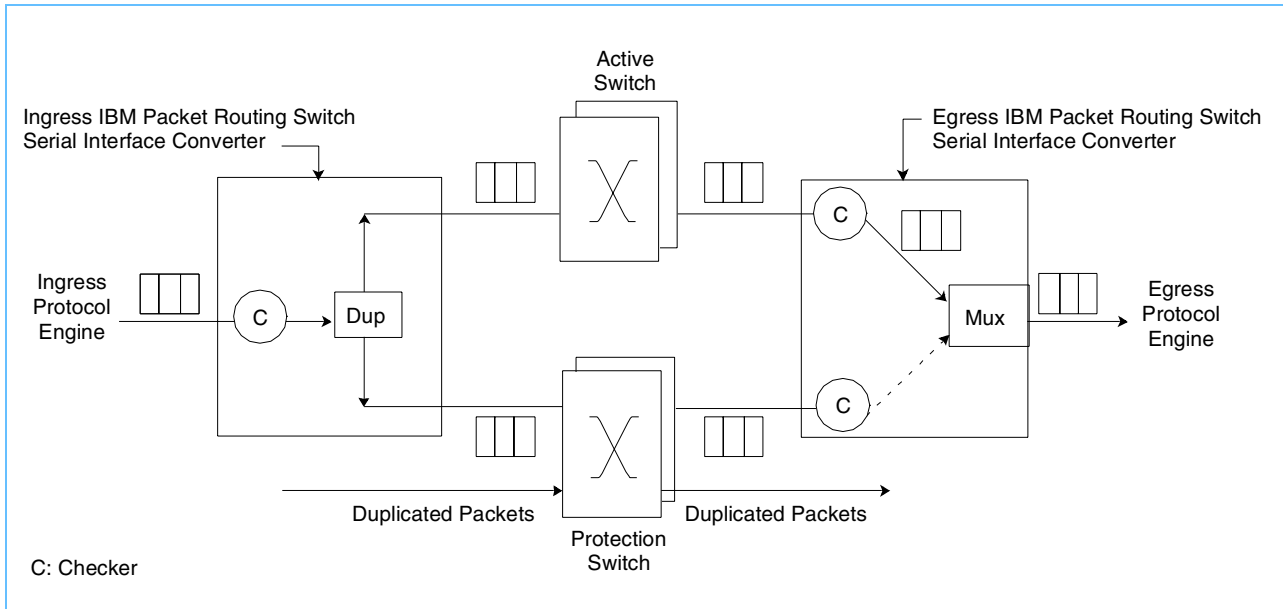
Active Switch

Ingress IBM Packet Routing Switch Serial Interface Converter

Egress IBM Packet Routing Switch Serial Interface Converter

C

Ingress Protocol Engine

C

Dup

Mux

Egress Protocol Engine

C

Duplicated Packets

Duplicated Packets

Protection Switch

C: Checker